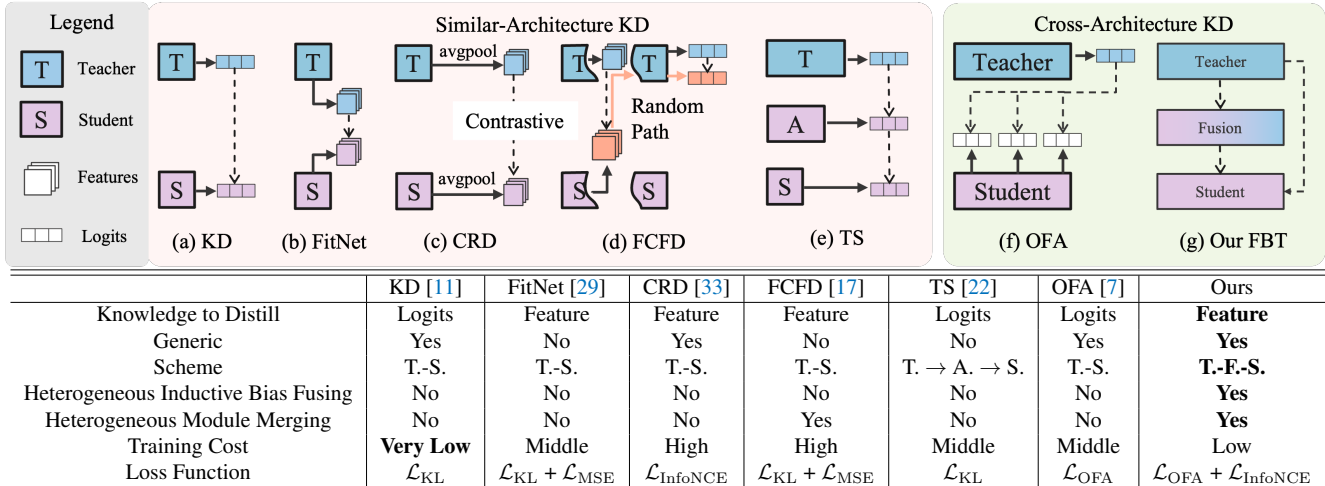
Legend
T Teacher
S Student
Features
Logits

Similar-Architecture KD
T
S
(a) KD
T
S
(b) FitNet
T avgpool
Contrastive
S avgpool
(c) CRD
T T
Random Path
S S
(d) FCFD
T
A
S
(e) TS

Cross-Architecture KD
Teacher
Student
(f) OFA
Teacher
Fusion
Student
(g) Our FBT

| | KD [11] | FitNet [29] | CRD [33] | FCFD [17] | TS [22] | OFA [7] | Ours |
|---|---|---|---|---|---|---|---|
| Knowledge to Distill | Logits | Feature | Feature | Feature | Logits | Logits | **Feature** |
| Generic | Yes | No | Yes | No | No | Yes | **Yes** |
| Scheme | T.-S. | T.-S. | T.-S. | T.-S. | T. $\rightarrow$ A. $\rightarrow$ S. | T.-S. | **T.-F.-S.** |
| Heterogeneous Inductive Bias Fusing | No | No | No | No | No | No | **Yes** |
| Heterogeneous Module Merging | No | No | No | Yes | No | No | **Yes** |
| Training Cost | **Very Low** | Middle | High | High | Middle | Middle | Low |
| Loss Function | $\mathcal{L}_{\text{KL}}$ | $\mathcal{L}_{\text{KL}} + \mathcal{L}_{\text{MSE}}$ | $\mathcal{L}_{\text{InfoNCE}}$ | $\mathcal{L}_{\text{KL}} + \mathcal{L}_{\text{MSE}}$ | $\mathcal{L}_{\text{KL}}$ | $\mathcal{L}_{\text{OFA}}$ | $\mathcal{L}_{\text{OFA}} + \mathcal{L}_{\text{InfoNCE}}$ |